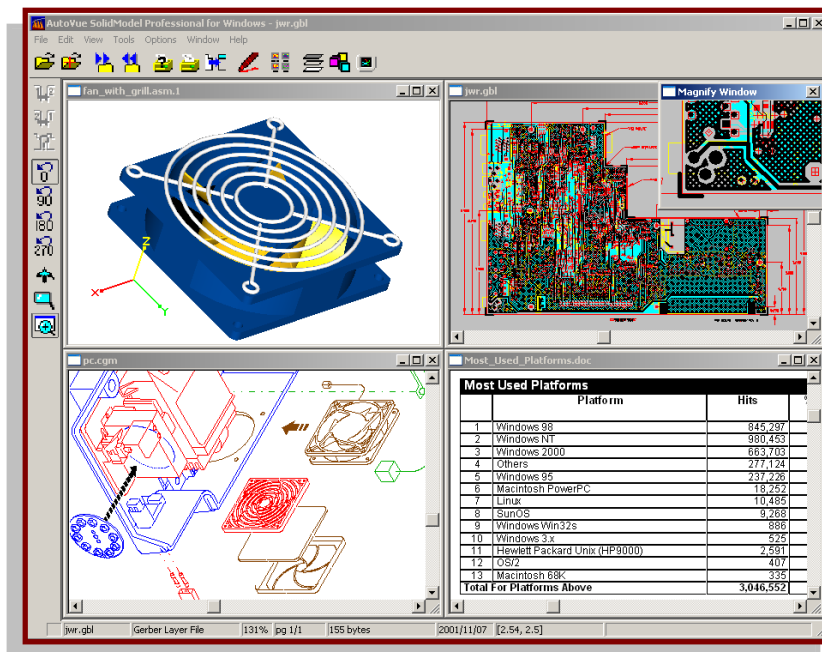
AutoVue SolidModel Professional for Windows - jwr.gbl

File Edit View Tools Options Window Help

fan_with_grill.asm.1

Z
X
Y

jwr.gbl

Magnify Window

pc.cgm

Most_Used_Platforms.doc

Most Used Platforms

| | Platform | Hits |
|---|---|---|
| 1 | Windows 98 | 845,297 |
| 2 | Windows NT | 980,453 |
| 3 | Windows 2000 | 663,703 |
| 4 | Others | 277,124 |
| 5 | Windows 95 | 237,226 |
| 6 | Macintosh PowerPC | 18,252 |
| 7 | Linux | 10,485 |
| 8 | SunOS | 9,268 |
| 9 | Windows Win32s | 886 |
| 10 | Windows 3.x | 525 |
| 11 | Hewlett Packard Unix (HP9000) | 2,591 |
| 12 | OS/2 | 407 |
| 13 | Macintosh 68K | 335 |
| Total For Platforms Above | | 3,046,552 |

jwr.gbl | Gerber Layer File | 131% | pg 1/1 | 155 bytes | 2001/11/07 | [2.54, 2.5]